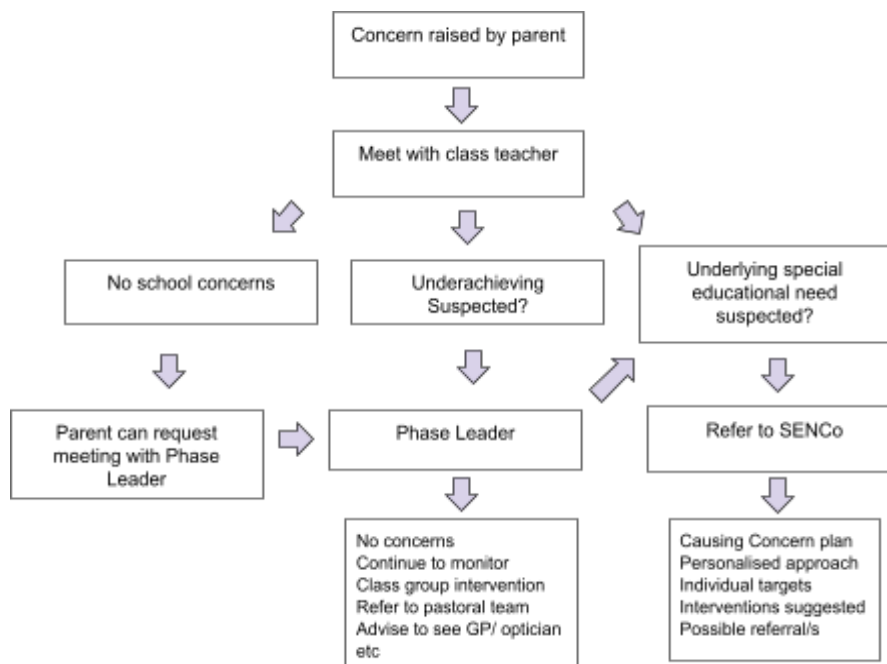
Concern raised by parent

Meet with class teacher

No school concerns

Underachieving Suspected?

Underlying special educational need suspected?

Parent can request meeting with Phase Leader

Phase Leader

Refer to SENCo

No concerns
Continue to monitor
Class group intervention
Refer to pastoral team
Advise to see GP/ optician etc

Causing Concern plan
Personalised approach
Individual targets
Interventions suggested
Possible referral/s